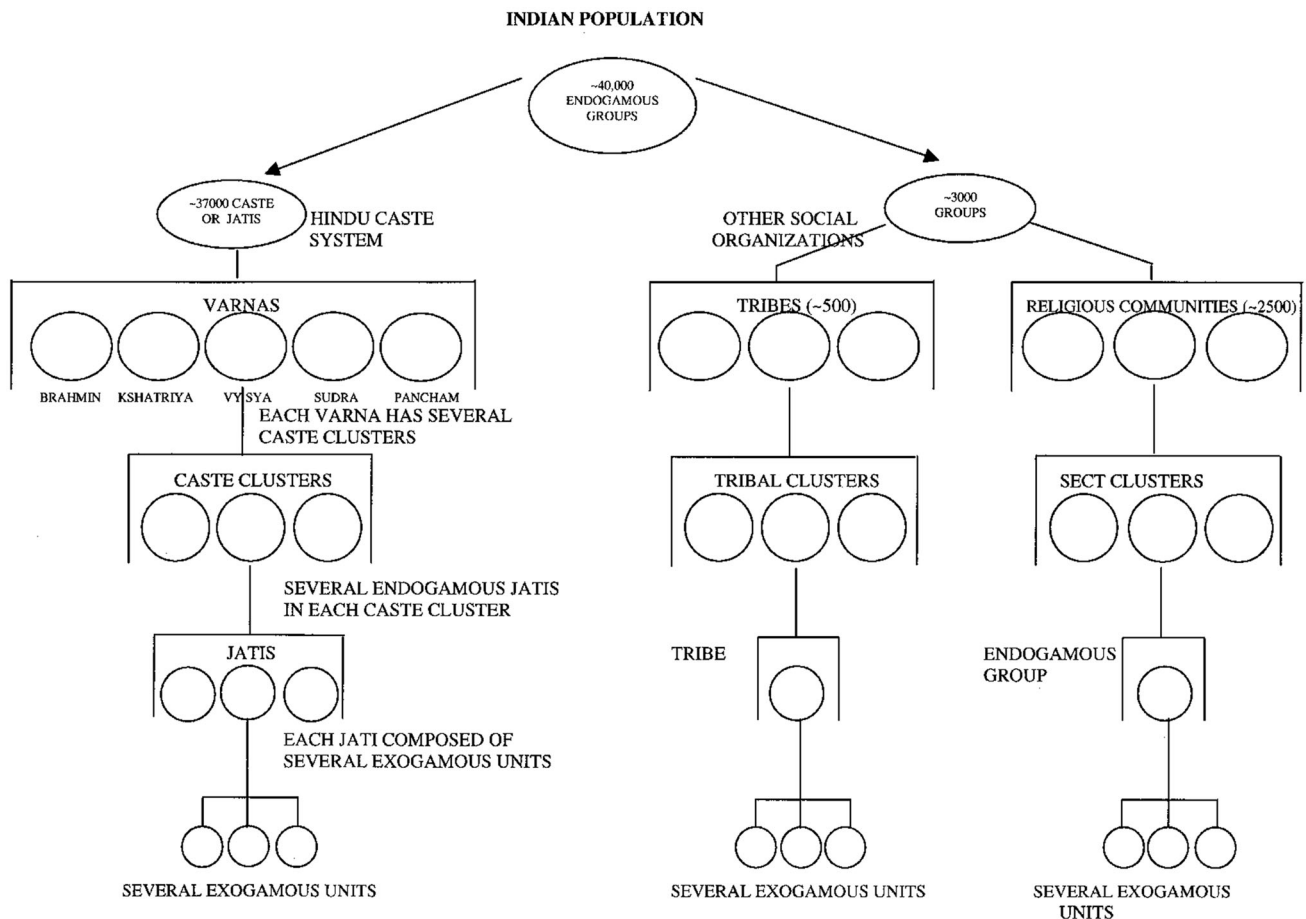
INDIAN POPULATION

~40,000 ENDOGAMOUS GROUPS

~37000 CASTE OR JATIS

HINDU CASTE SYSTEM

~3000 GROUPS

OTHER SOCIAL ORGANIZATIONS

VARNAS

BRAHMIN KSHATRIYA VYSYA SUDRA PANCHAM

EACH VARNA HAS SEVERAL CASTE CLUSTERS

CASTE CLUSTERS

SEVERAL ENDOGAMOUS JATIS IN EACH CASTE CLUSTER

JATIS

EACH JATI COMPOSED OF SEVERAL EXOGAMOUS UNITS

SEVERAL EXOGAMOUS UNITS

TRIBES (~500)

TRIBAL CLUSTERS

TRIBE

SEVERAL EXOGAMOUS UNITS

RELIGIOUS COMMUNITIES (~2500)

SECT CLUSTERS

ENDOGAMOUS GROUP

SEVERAL EXOGAMOUS UNITS